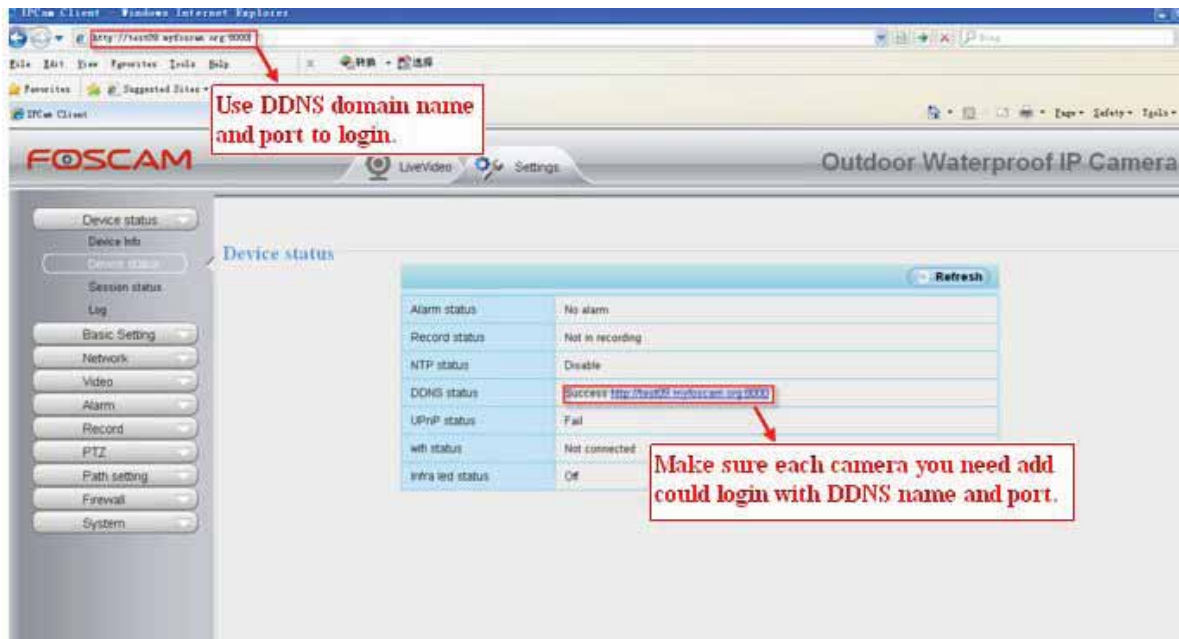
IPCam Client - Windows Internet Explorer

http://test09.myfoscam.org:8000

File Edit View Favorites Tools Help

Favorites Suggested Sites

IPCam Client

Page Safety Tools

Use DDNS domain name and port to login.

FOSCAM

LiveVideo Settings

Outdoor Waterproof IP Camera

Device status
Device Info
Device status
Session status
Log
Basic Setting
Network
Video
Alarm
Record
PTZ
Path setting
Firewall
System

Device status

Refresh

| | |
|---|---|
| Alarm status | No alarm |
| Record status | Not in recording |
| NTP status | Disable |
| DDNS status | Success http://test09.myfoscam.org:8000 |
| UPnP status | Fail |
| wifi status | Not connected |
| Infra led status | Off |

Make sure each camera you need add could login with DDNS name and port.